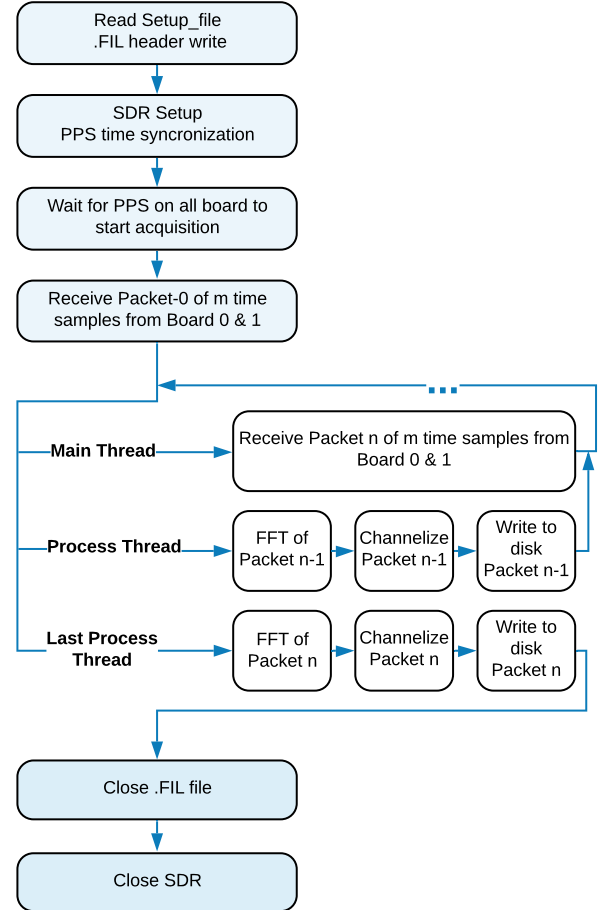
Read Setup_file
.FIL header write

SDR Setup
PPS time syncronization

Wait for PPS on all board to start acquisition

Receive Packet-0 of m time samples from Board 0 & 1

...

Main Thread

Receive Packet n of m time samples from Board 0 & 1

Process Thread

FFT of Packet n-1

Channelize Packet n-1

Write to disk Packet n-1

Last Process Thread

FFT of Packet n

Channelize Packet n

Write to disk Packet n

Close .FIL file

Close SDR